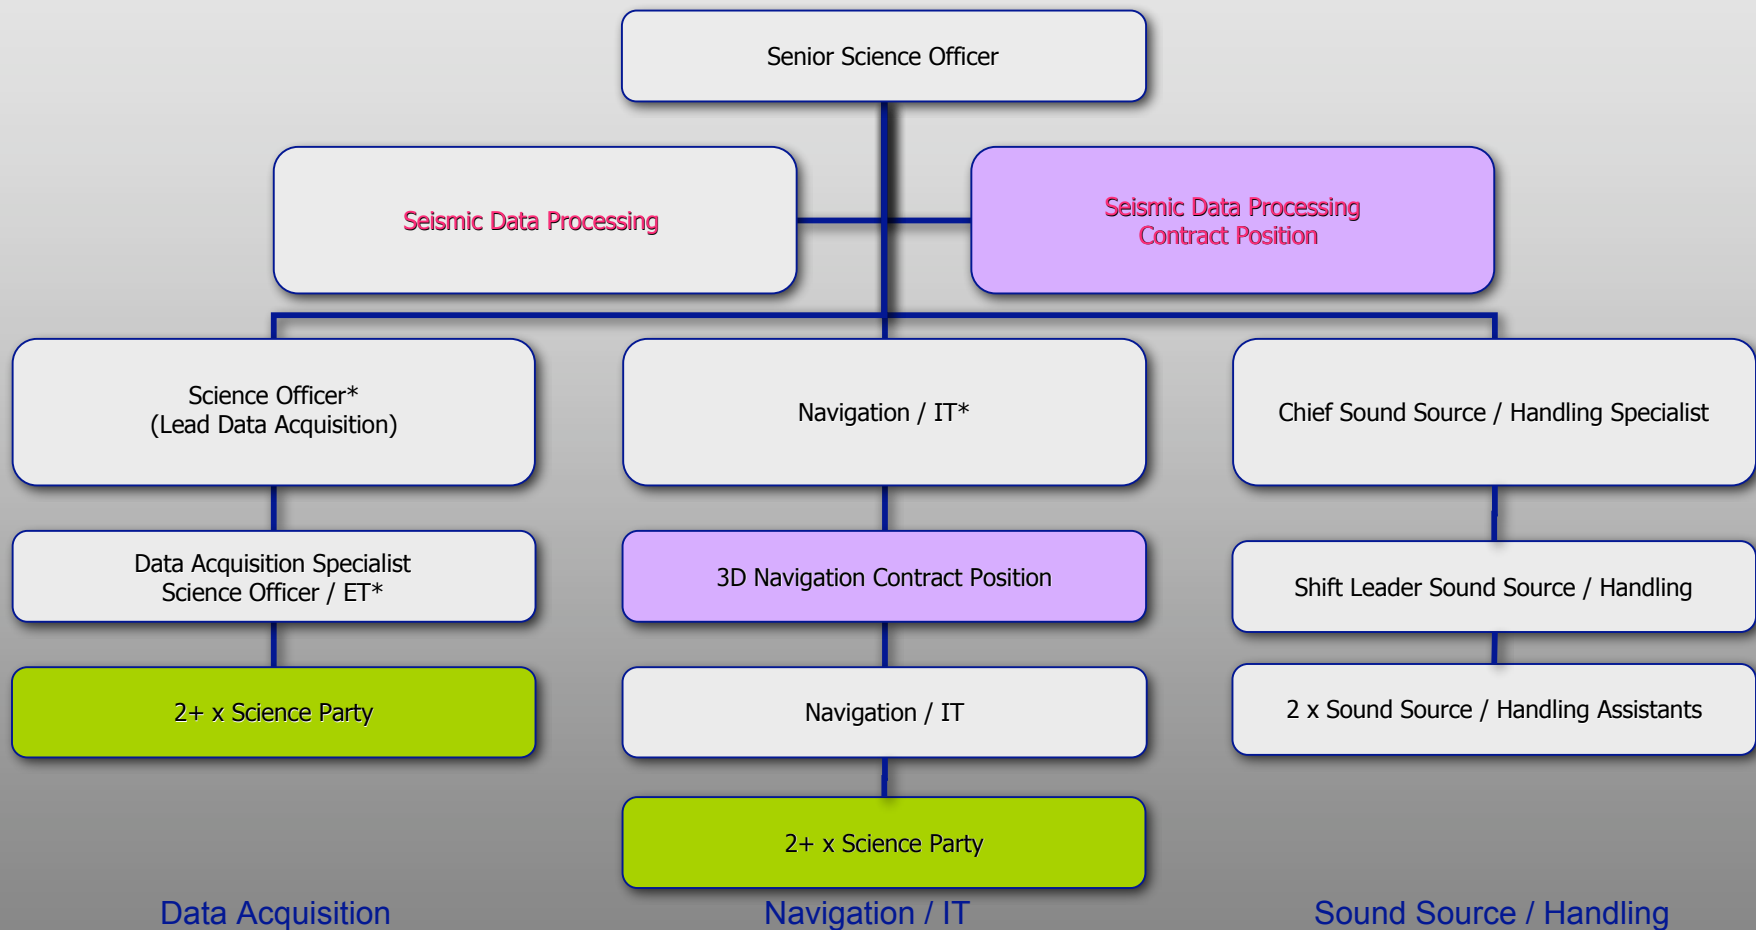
Senior Science Officer

Seismic Data Processing

Seismic Data Processing
Contract Position

Science Officer*
(Lead Data Acquisition)

Navigation / IT*

Chief Sound Source / Handling Specialist

Data Acquisition Specialist
Science Officer / ET*

3D Navigation Contract Position

Shift Leader Sound Source / Handling

2+ x Science Party

Navigation / IT

2 x Sound Source / Handling Assistants

2+ x Science Party

Data Acquisition

Navigation / IT

Sound Source / Handling